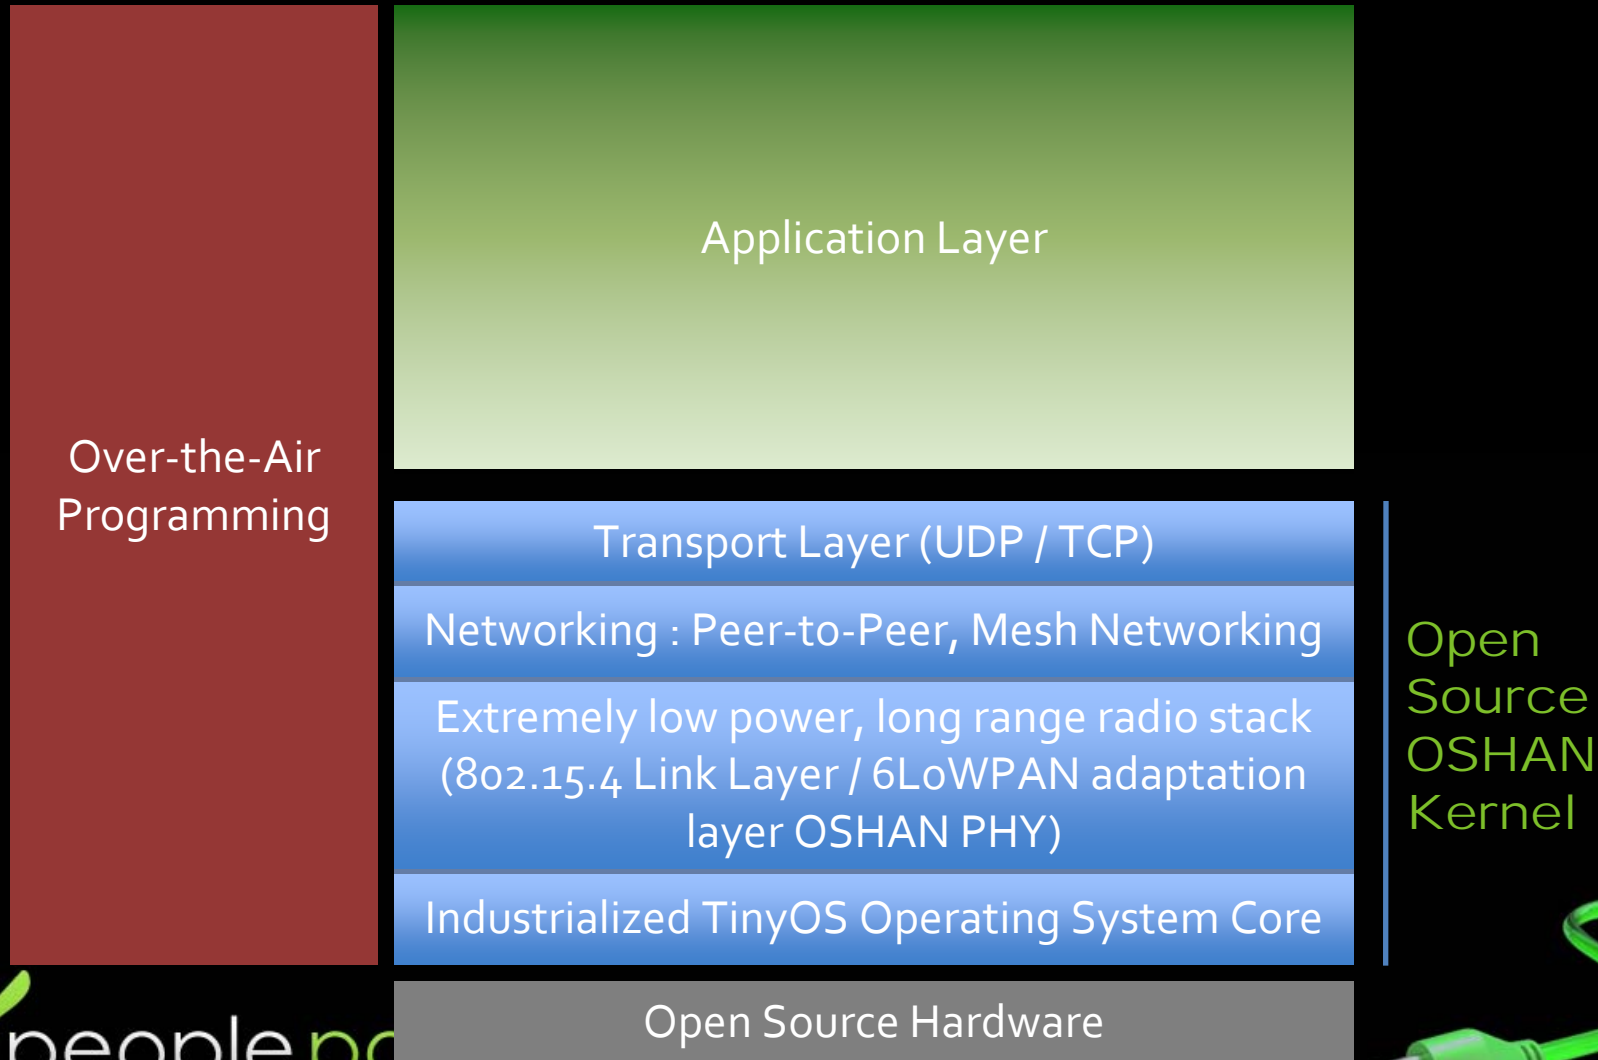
Over-the-Air Programming

Application Layer

Transport Layer (UDP / TCP)

Networking : Peer-to-Peer, Mesh Networking

Extremely low power, long range radio stack (802.15.4 Link Layer / 6LoWPAN adaptation layer OSHAN PHY)

Industrialized TinyOS Operating System Core

Open Source Hardware

Open Source OSHAN Kernel

people p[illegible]